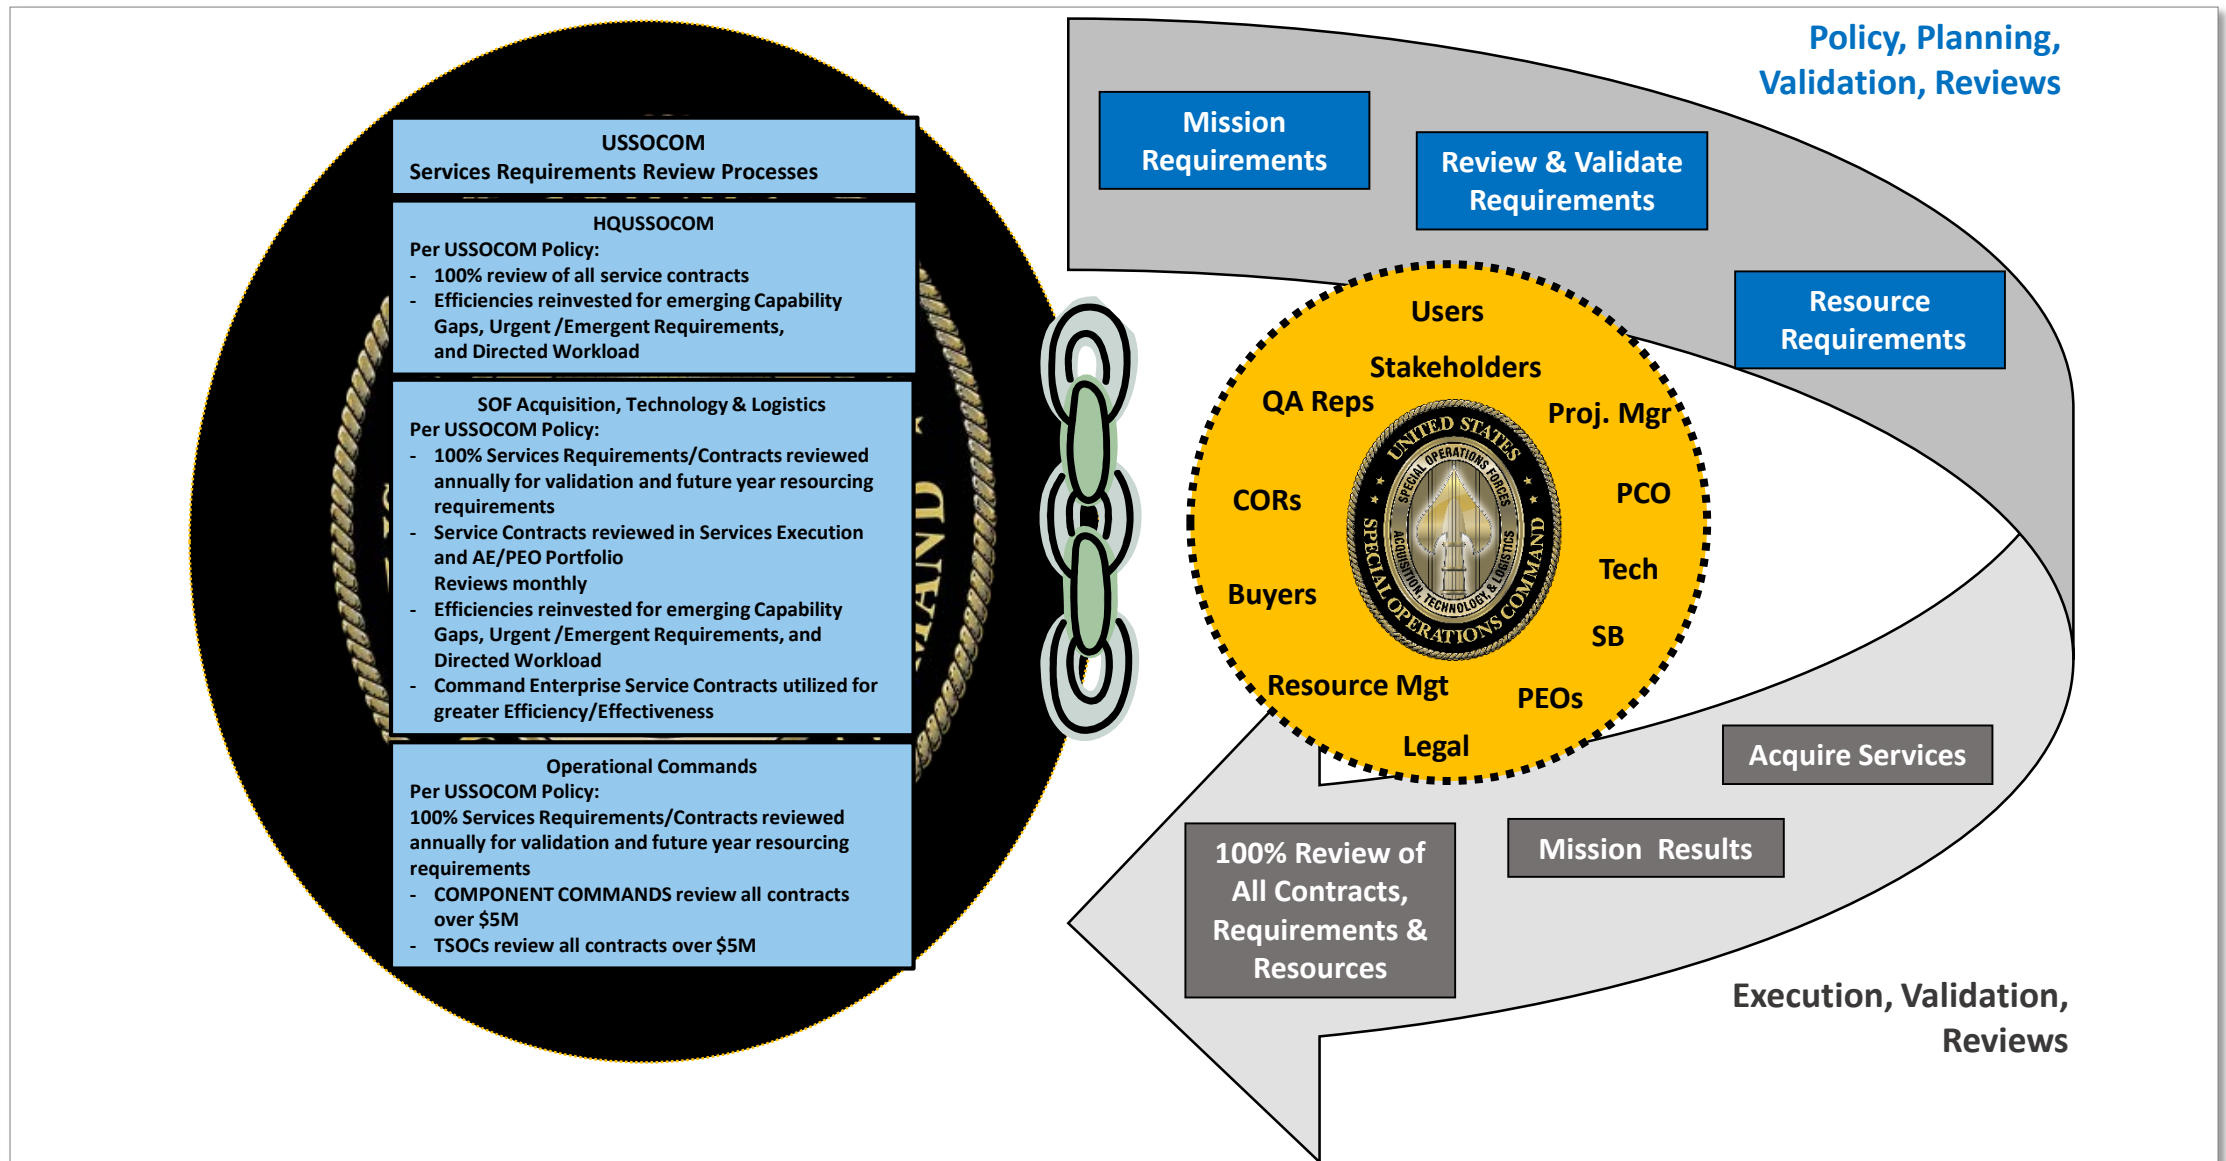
USSOCOM
Services Requirements Review Processes

HQUSSOCOM
Per USSOCOM Policy:
- 100% review of all service contracts
- Efficiencies reinvested for emerging Capability Gaps, Urgent /Emergent Requirements, and Directed Workload

SOF Acquisition, Technology & Logistics
Per USSOCOM Policy:
- 100% Services Requirements/Contracts reviewed annually for validation and future year resourcing requirements
- Service Contracts reviewed in Services Execution and AE/PEO Portfolio Reviews monthly
- Efficiencies reinvested for emerging Capability Gaps, Urgent /Emergent Requirements, and Directed Workload
- Command Enterprise Service Contracts utilized for greater Efficiency/Effectiveness

Operational Commands
Per USSOCOM Policy:
100% Services Requirements/Contracts reviewed annually for validation and future year resourcing requirements
- COMPONENT COMMANDS review all contracts over $5M
- TSOCs review all contracts over $5M

Policy, Planning, Validation, Reviews

Mission Requirements

Review & Validate Requirements

Resource Requirements

Users
Stakeholders
QA Reps
Proj. Mgr
CORs
PCO
Tech
Buyers
SB
Resource Mgt
PEOs
Legal

UNITED STATES SPECIAL OPERATIONS FORCES
SPECIAL OPERATIONS COMMAND
ACQUISITION, TECHNOLOGY & LOGISTICS

Acquire Services

Mission Results

100% Review of All Contracts, Requirements & Resources

Execution, Validation, Reviews